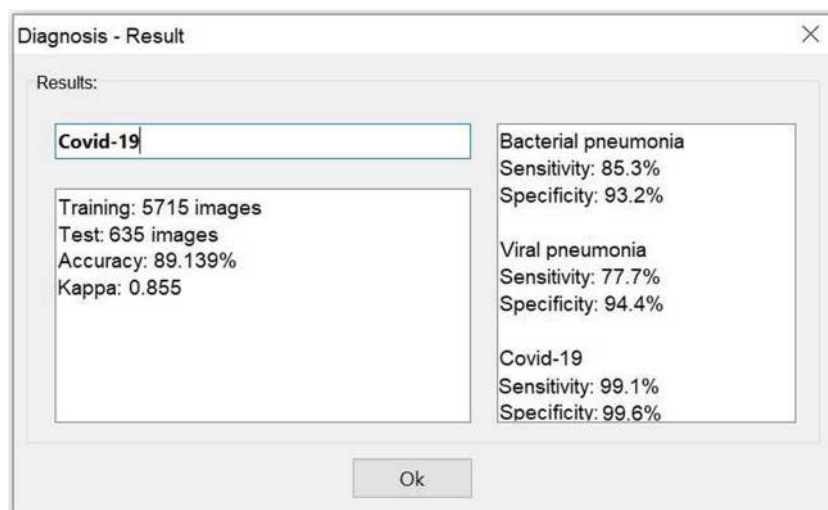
Diagnosis - Result

×

Results:

Covid-19

Training: 5715 images
Test: 635 images
Accuracy: 89.139%
Kappa: 0.855

Bacterial pneumonia
Sensitivity: 85.3%
Specificity: 93.2%

Viral pneumonia
Sensitivity: 77.7%
Specificity: 94.4%

Covid-19
Sensitivity: 99.1%
Specificity: 99.6%

Ok